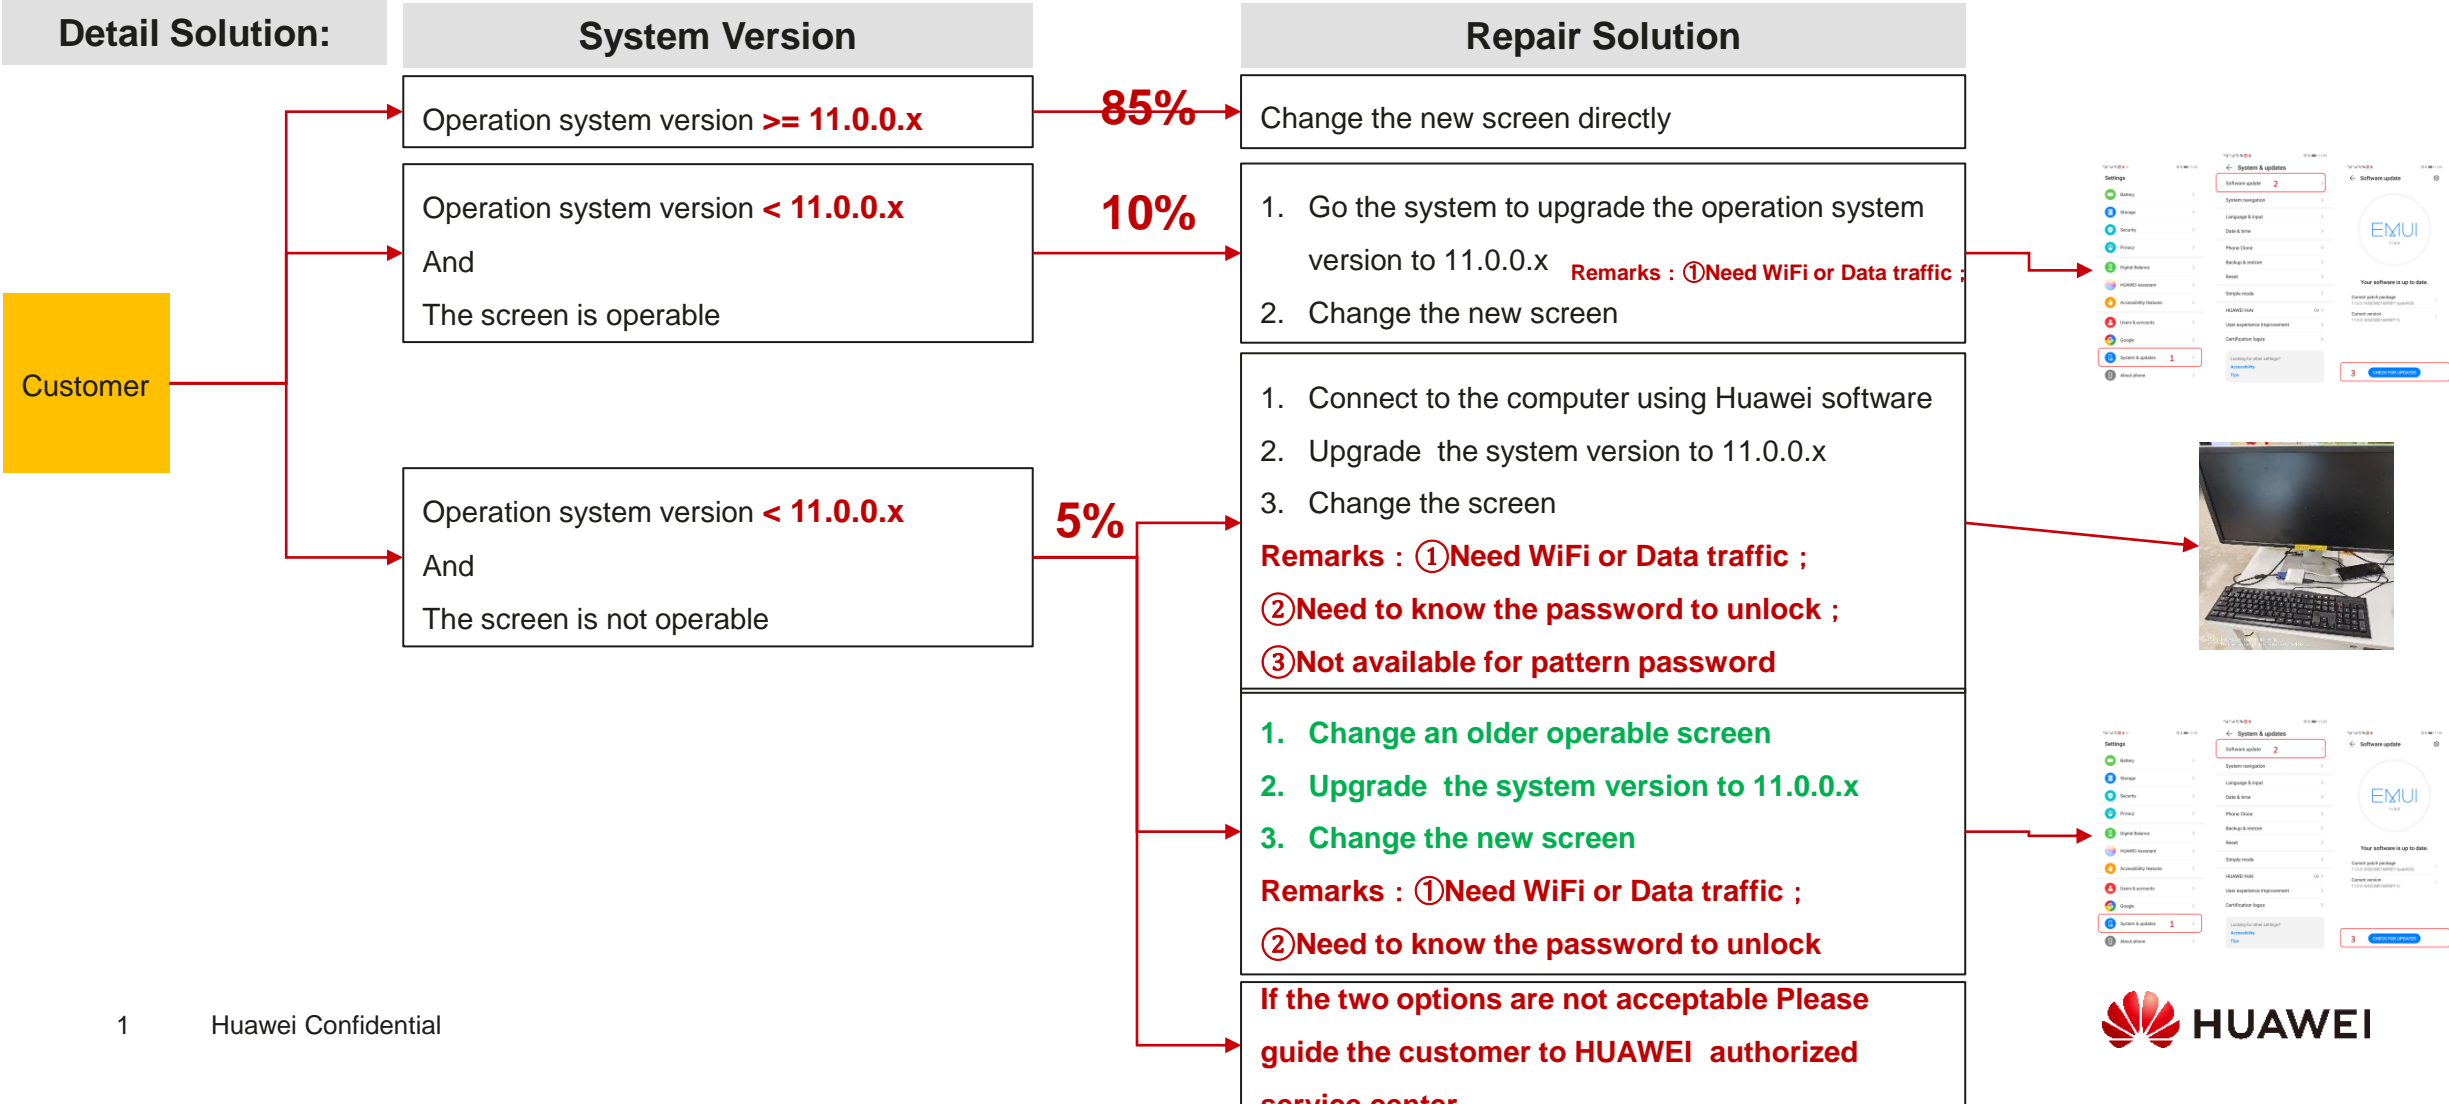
Detail Solution:

System Version

Repair Solution

Customer

Operation system version >= 11.0.0.x

85%

Change the new screen directly

Operation system version < 11.0.0.x
And
The screen is operable

10%

1. Go the system to upgrade the operation system version to 11.0.0.x Remarks：①Need WiFi or Data traffic；
2. Change the new screen

Operation system version < 11.0.0.x
And
The screen is not operable

5%

1. Connect to the computer using Huawei software
2. Upgrade the system version to 11.0.0.x
3. Change the screen
Remarks：①Need WiFi or Data traffic；
②Need to know the password to unlock；
③Not available for pattern password

1. Change an older operable screen
2. Upgrade the system version to 11.0.0.x
3. Change the new screen
Remarks：①Need WiFi or Data traffic；
②Need to know the password to unlock

If the two options are not acceptable Please guide the customer to HUAWEI authorized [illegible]

EMUI

EMUI

1 Huawei Confidential

HUAWEI